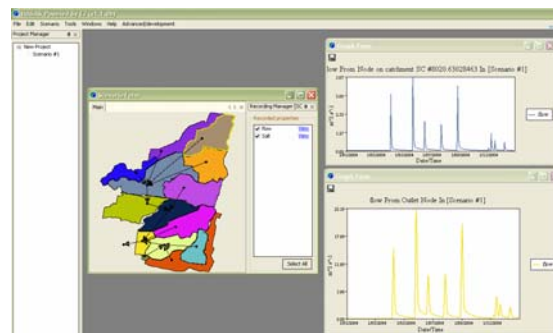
File Edit Scenario Tools Windows Help Advanced/development

Project Manager

New Project

Scenario #1

Main

Recording Manager [SC

Recorded properties

flow

Salt

Select All

flow From Node on catchment SC #0020 63028463 In [Scenario #1]

flow

Date/Time

flow From Outlet Node In [Scenario #1]

flow

Date/Time